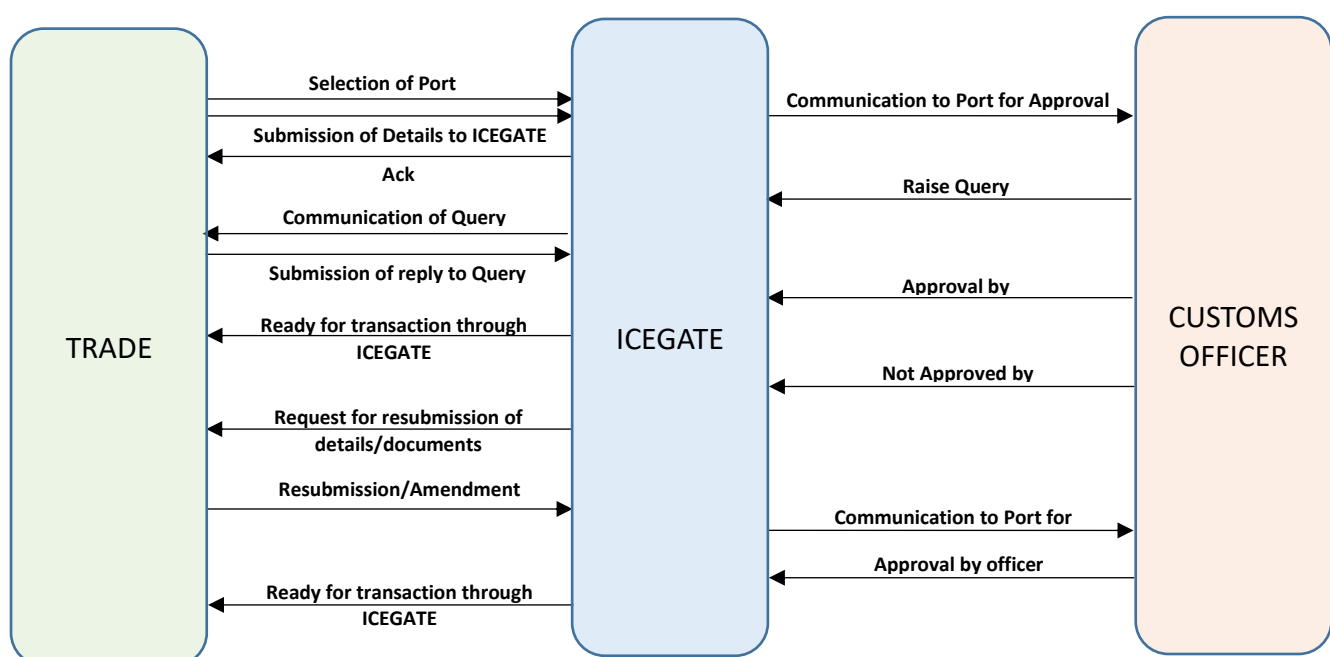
TRADE

Selection of Port

Submission of Details to ICEGATE

Ack

Communication of Query

Submission of reply to Query

Ready for transaction through ICEGATE

Request for resubmission of details/documents

Resubmission/Amendment

Ready for transaction through ICEGATE

ICEGATE

Communication to Port for Approval

Raise Query

Approval by

Not Approved by

Communication to Port for

Approval by officer

CUSTOMS OFFICER